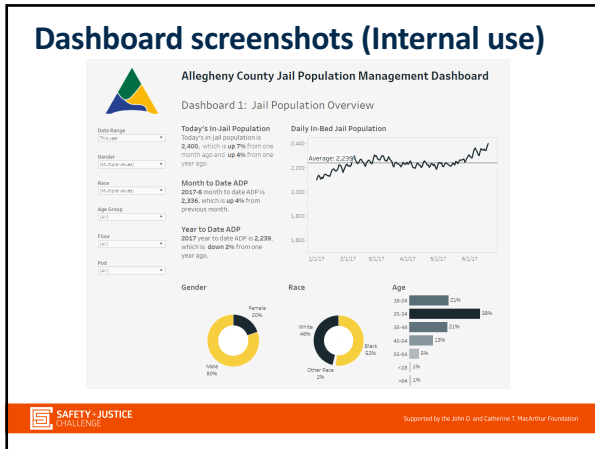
Dashboard screenshots (Internal use)

Allegheny County Jail Population Management Dashboard

Dashboard 1: Jail Population Overview

Date Range
This year

Gender
(Multiple values)

Race
(Multiple values)

Age Group
(All)

Floor
(All)

Pod
(All)

Today's In-Jail Population
Today's in-jail population is 2,400, which is up 7% from one month ago and up 4% from one year ago.

Month to Date ADP
2017-6 month to date ADP is 2,336, which is up 4% from previous month.

Year to Date ADP
2017 year to date ADP is 2,239, which is down 2% from one year ago.

Daily In-Bed Jail Population

2,400
2,200
2,000
1,800
1,600

Average: 2,239

1/1/17 2/1/17 3/1/17 4/1/17 5/1/17 6/1/17

Gender
Female 20%
Male 80%

Race
White 46%
Black 52%
Other Race 2%

Age
18-24 21%
25-34 38%
35-44 21%
45-54 13%
55-64 6%
<18 1%
>64 1%

SAFETY+JUSTICE CHALLENGE

Supported by the John D. and Catherine T. MacArthur Foundation